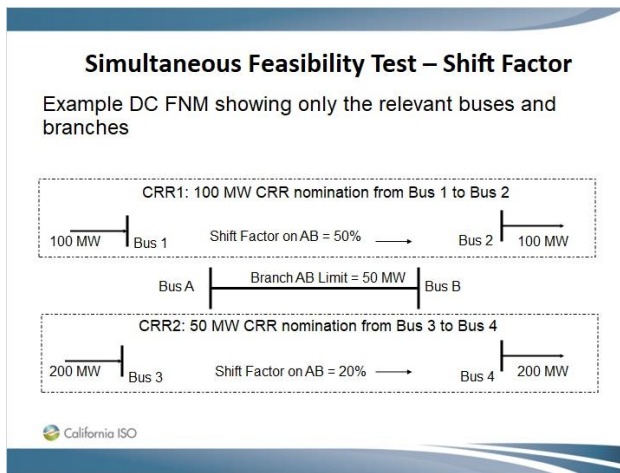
Simultaneous Feasibility Test – Shift Factor

Example DC FNM showing only the relevant buses and branches

CRR1: 100 MW CRR nomination from Bus 1 to Bus 2

100 MW Bus 1 Shift Factor on AB = 50% Bus 2 100 MW

Bus A Branch AB Limit = 50 MW Bus B

CRR2: 50 MW CRR nomination from Bus 3 to Bus 4

200 MW Bus 3 Shift Factor on AB = 20% Bus 4 200 MW

California ISO